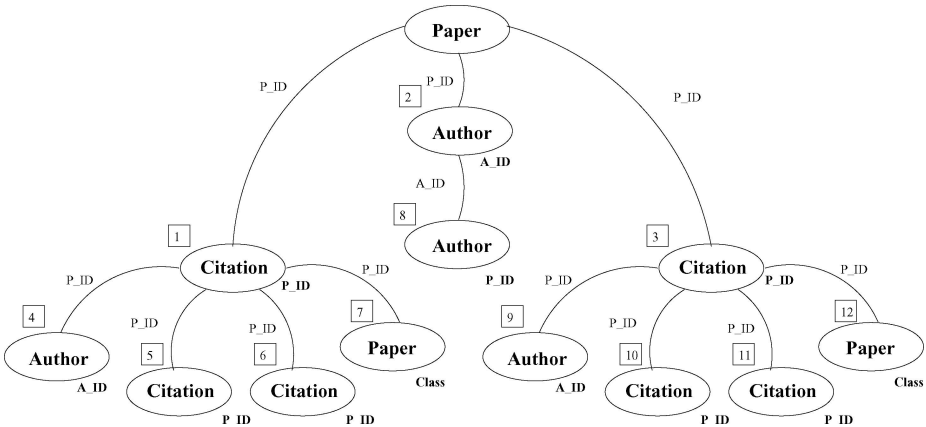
Paper

P_ID

2

P_ID

P_ID

Author

A_ID

A_ID

8

Author

1

3

Citation

Citation

P_ID

P_ID

P_ID

P_ID

P_ID

P_ID

P_ID

4

P_ID

P_ID

7

9

P_ID

P_ID

12

Author

5

6

Paper

Author

10

11

Paper

A_ID

Citation

Citation

Class

A_ID

Citation

Citation

Class

P_ID

P_ID

P_ID

P_ID